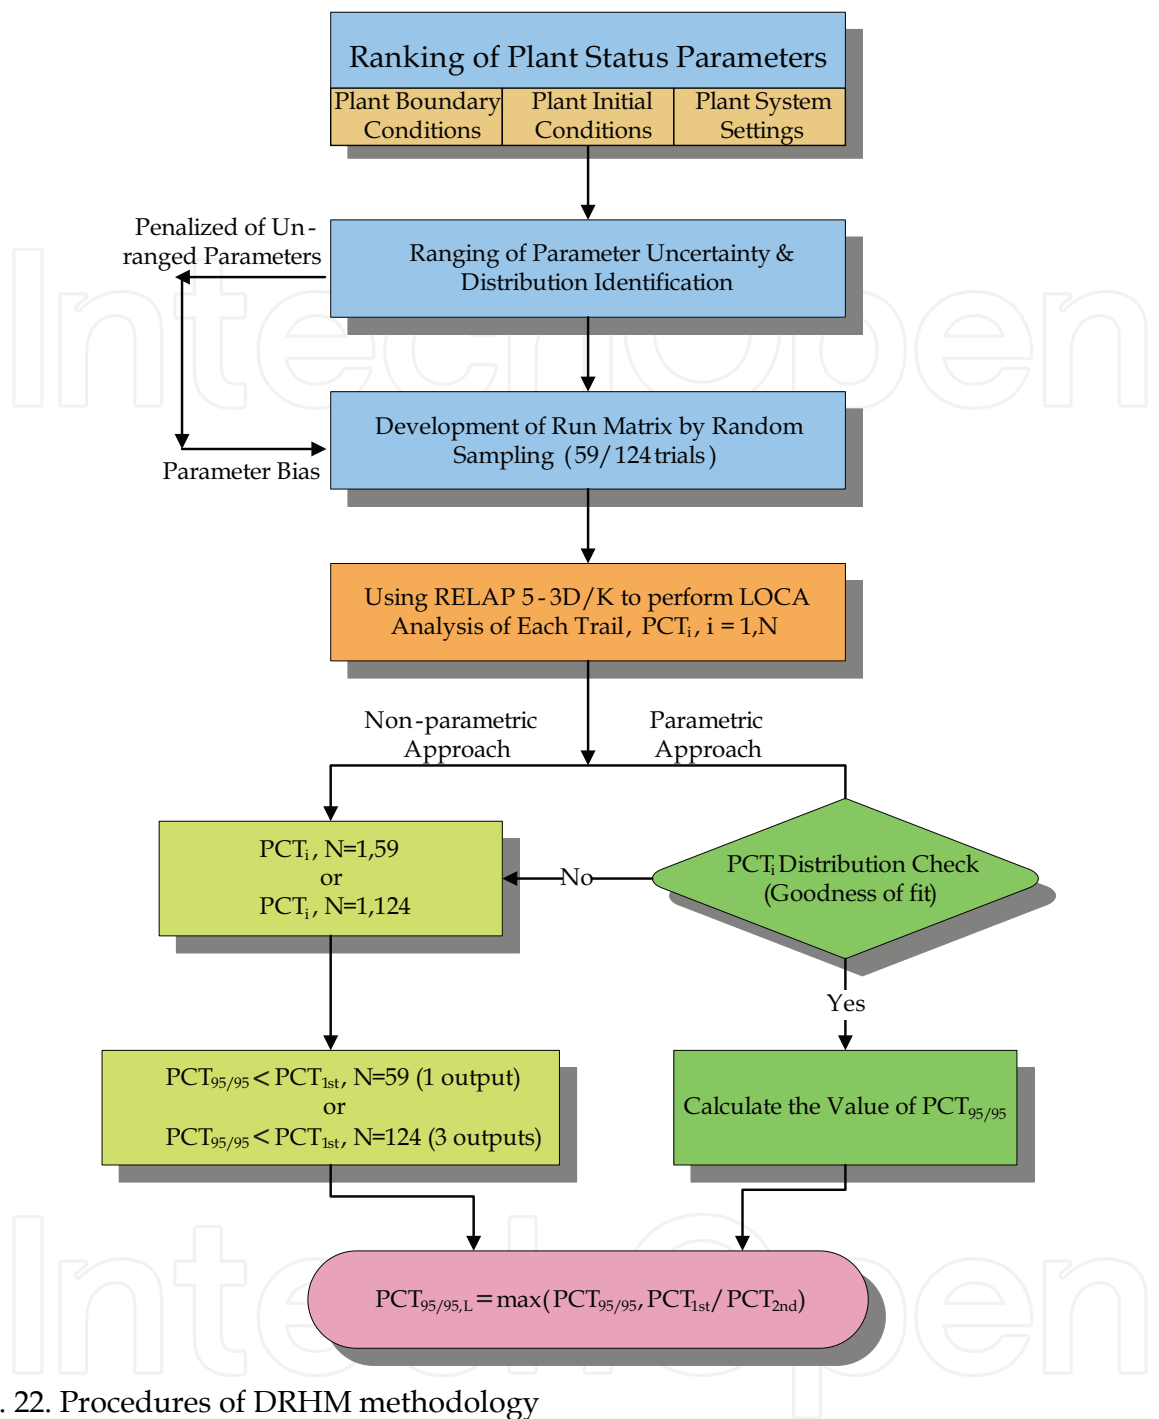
Ranking of Plant Status Parameters

Plant Boundary Conditions

Plant Initial Conditions

Plant System Settings

Penalized of Un-ranged Parameters

Ranging of Parameter Uncertainty & Distribution Identification

Development of Run Matrix by Random Sampling (59/124 trials)

Parameter Bias

Using RELAP 5-3D/K to perform LOCA Analysis of Each Trail, PCT$_i$, i = 1,N

Non-parametric Approach

Parametric Approach

PCT$_i$, N=1,59
or
PCT$_i$, N=1,124

No

PCT$_i$ Distribution Check (Goodness of fit)

Yes

PCT$_{95/95}$ < PCT$_{1st}$, N=59 (1 output)
or
PCT$_{95/95}$ < PCT$_{1st}$, N=124 (3 outputs)

Calculate the Value of PCT$_{95/95}$

PCT$_{95/95,L}$ = max(PCT$_{95/95}$, PCT$_{1st}$/PCT$_{2nd}$)

. 22. Procedures of DRHM methodology